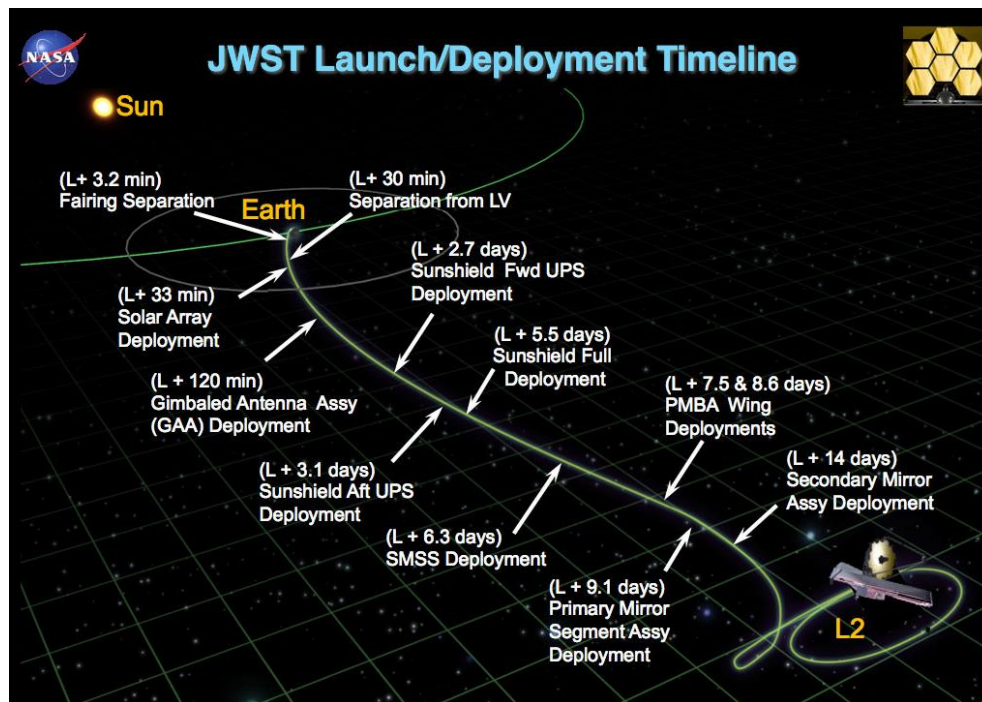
NASA

JWST Launch/Deployment Timeline

Sun

(L+ 3.2 min)
Fairing Separation

Earth

(L+ 30 min)
Separation from LV

(L + 2.7 days)
Sunshield Fwd UPS Deployment

(L+ 33 min)
Solar Array Deployment

(L + 5.5 days)
Sunshield Full Deployment

(L + 120 min)
Gimbaled Antenna Assy (GAA) Deployment

(L + 7.5 & 8.6 days)
PMBA Wing Deployments

(L + 3.1 days)
Sunshield Aft UPS Deployment

(L + 14 days)
Secondary Mirror Assy Deployment

(L + 6.3 days)
SMSS Deployment

(L + 9.1 days)
Primary Mirror Segment Assy Deployment

L2